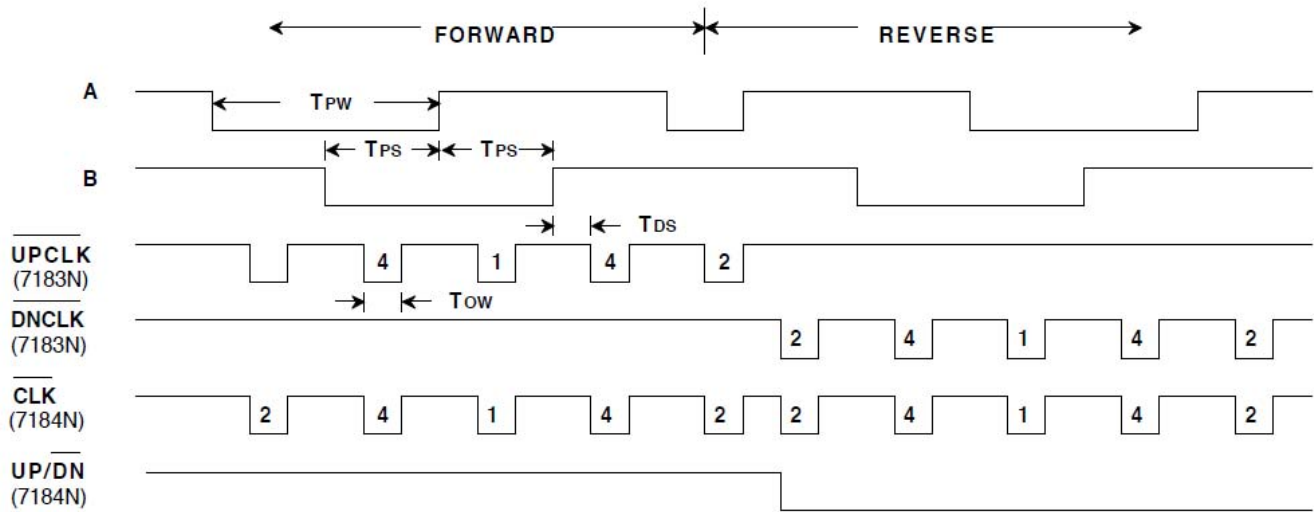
FORWARD
REVERSE

A
$T_{PW}$

$T_{PS}$ $T_{PS}$
B

$T_{DS}$
$\overline{UPCLK}$ (7183N)
4 1 4 2

$T_{OW}$
$\overline{DNCLK}$ (7183N)
2 4 1 4 2

$\overline{CLK}$ (7184N)
2 4 1 4 2 2 4 1 4 2

UP/$\overline{DN}$ (7184N)